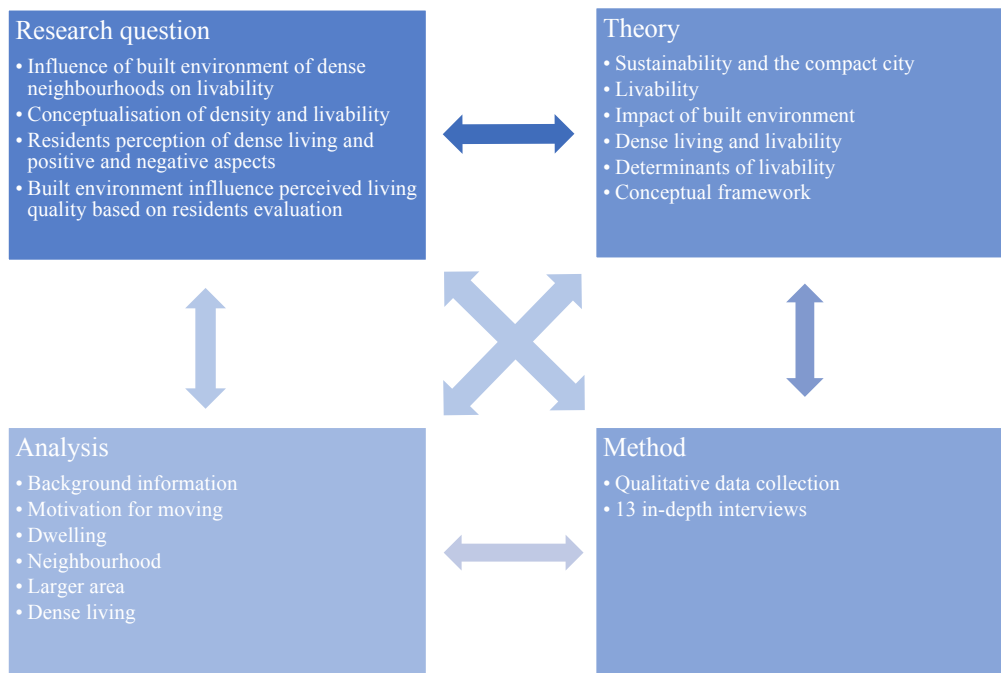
Research question
• Influence of built environment of dense neighbourhoods on livability
• Conceptualisation of density and livability
• Residents perception of dense living and positive and negative aspects
• Built environment inflluence perceived living quality based on residents evaluation

Theory
• Sustainability and the compact city
• Livability
• Impact of built environment
• Dense living and livability
• Determinants of livability
• Conceptual framework

Analysis
• Background information
• Motivation for moving
• Dwelling
• Neighbourhood
• Larger area
• Dense living

Method
• Qualitative data collection
• 13 in-depth interviews